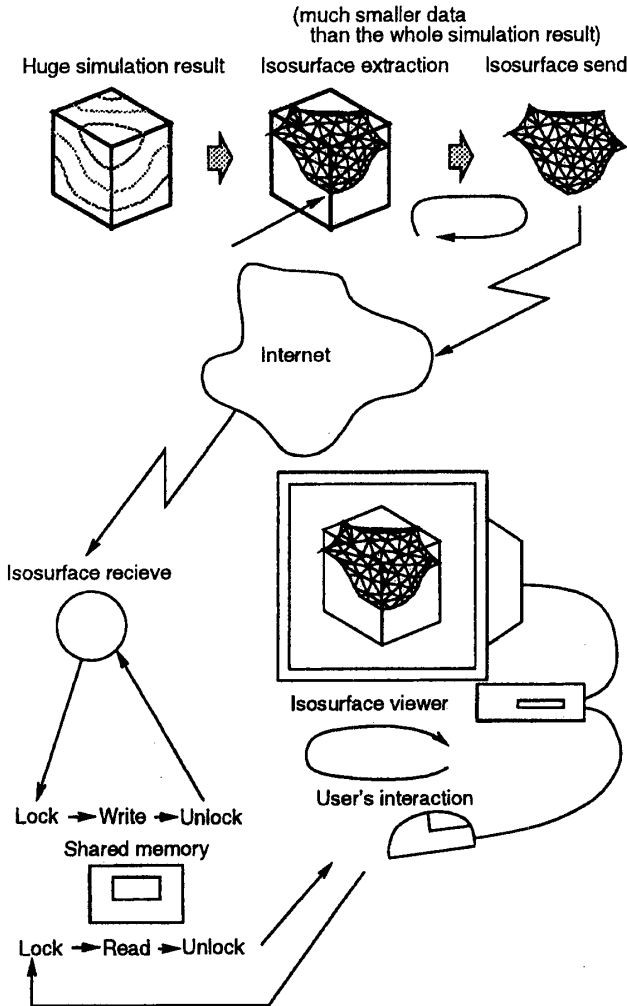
(much smaller data than the whole simulation result)

Huge simulation result

Isosurface extraction

Isosurface send

Internet

Isosurface recieve

Isosurface viewer

User's interaction

Lock → Write → Unlock

Shared memory

Lock → Read → Unlock